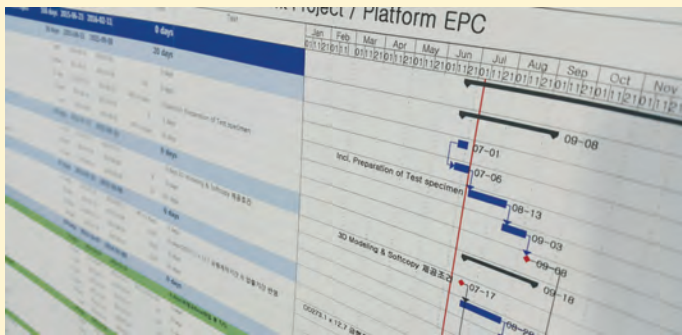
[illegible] Project / Platform EPC

8 days

20 days

Jan Feb Mar Apr May Jun Jul Aug Sep Oct Nov

09-08

Incl. Preparation of Test specimen

07-01

07-06

08-13

09-03

3D Modeling & Softcopy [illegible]

09-08

07-17

09-18

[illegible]